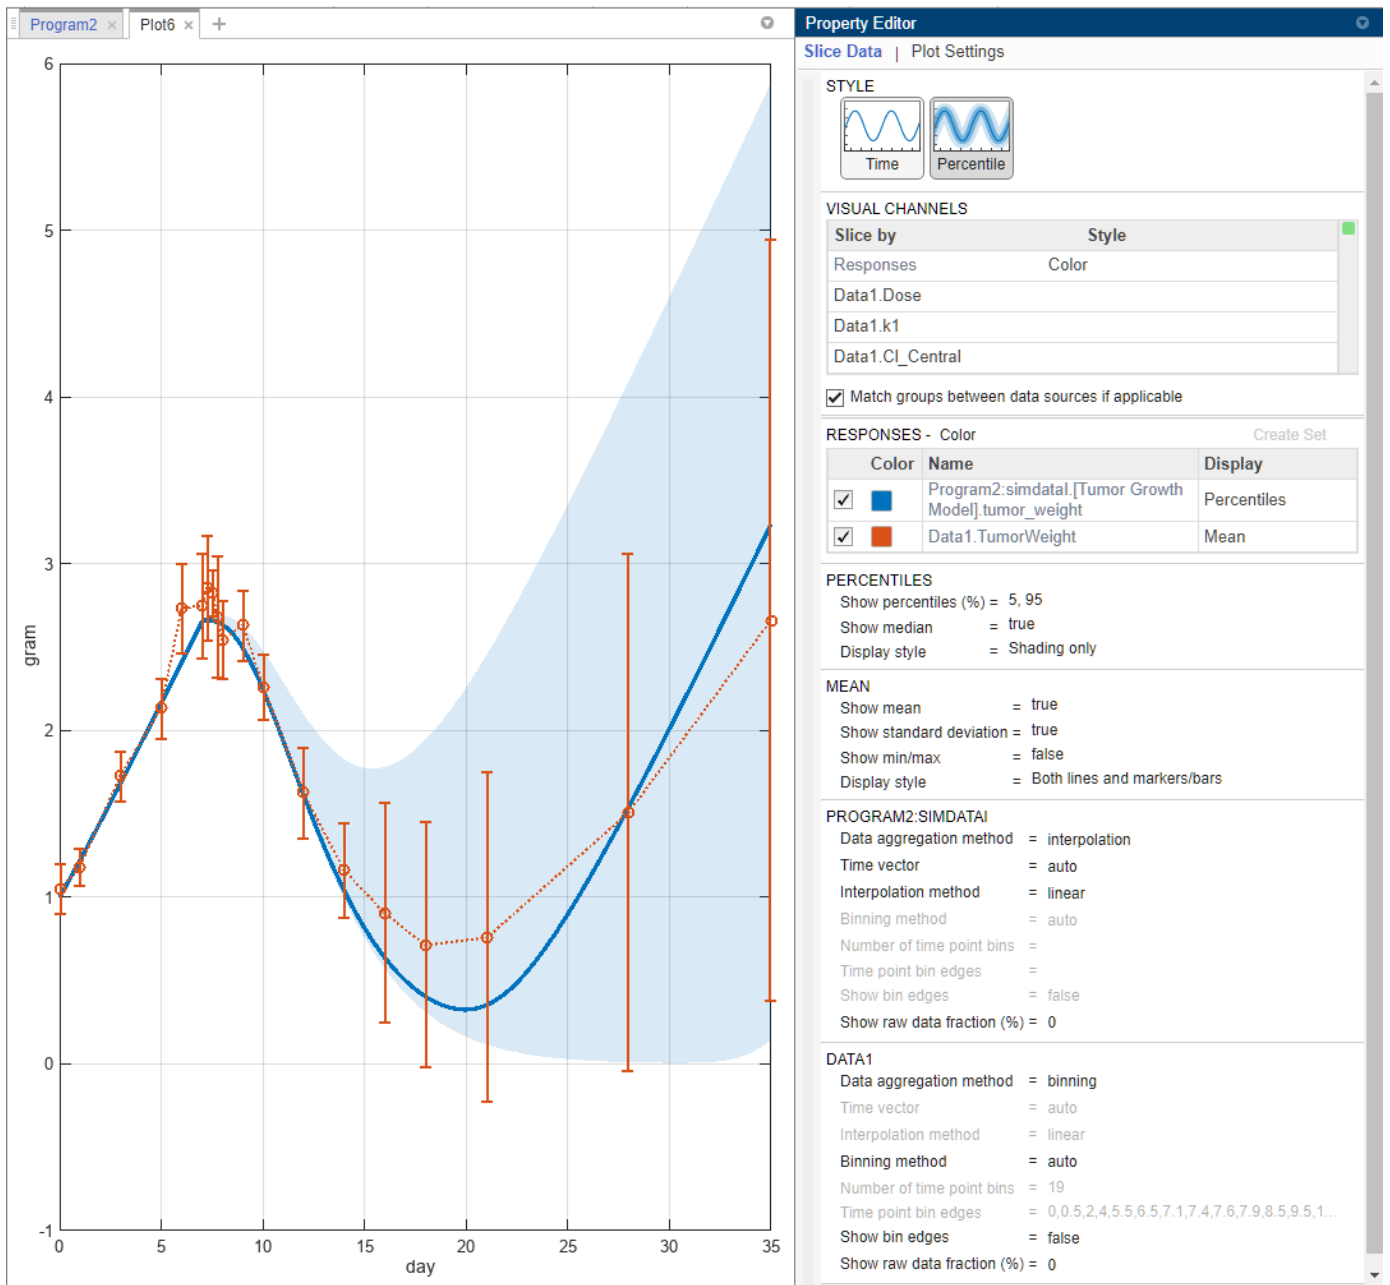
Program2 × Plot6 × +

6
5
4
3
2
1
0
-1
gram
0 5 10 15 20 25 30 35
day

Property Editor
Slice Data | Plot Settings

STYLE
Time
Percentile

VISUAL CHANNELS

| Slice by | Style |
|---|---|
| Responses | Color |
| Data1.Dose | |
| Data1.k1 | |
| Data1.Cl_Central | |

Match groups between data sources if applicable

RESPONSES - Color
Create Set

| | Color | Name | Display |
|---|---|---|---|
| ✓ | | Program2:simdata1.[Tumor Growth Model].tumor_weight | Percentiles |
| ✓ | | Data1.TumorWeight | Mean |

PERCENTILES
Show percentiles (%) = 5, 95
Show median = true
Display style = Shading only

MEAN
Show mean = true
Show standard deviation = true
Show min/max = false
Display style = Both lines and markers/bars

PROGRAM2:SIMDATA1
Data aggregation method = interpolation
Time vector = auto
Interpolation method = linear
Binning method = auto
Number of time point bins =
Time point bin edges =
Show bin edges = false
Show raw data fraction (%) = 0

DATA1
Data aggregation method = binning
Time vector = auto
Interpolation method = linear
Binning method = auto
Number of time point bins = 19
Time point bin edges = 0,0.5,2,4,5.5,6.5,7.1,7.4,7.6,7.9,8.5,9.5,1...
Show bin edges = false
Show raw data fraction (%) = 0